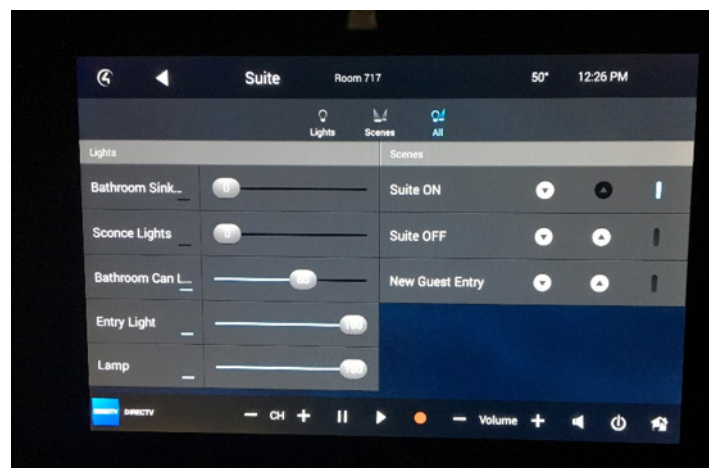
Suite
Room 717
50°
12:26 PM

Lights
Scenes
All

Lights

Bathroom Sink...
0
Sconce Lights
0
Bathroom Can L...
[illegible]
Entry Light
100
Lamp
100

Scenes

Suite ON
Suite OFF
New Guest Entry

DIRECTV
DIRECTV
— CH +
— Volume +